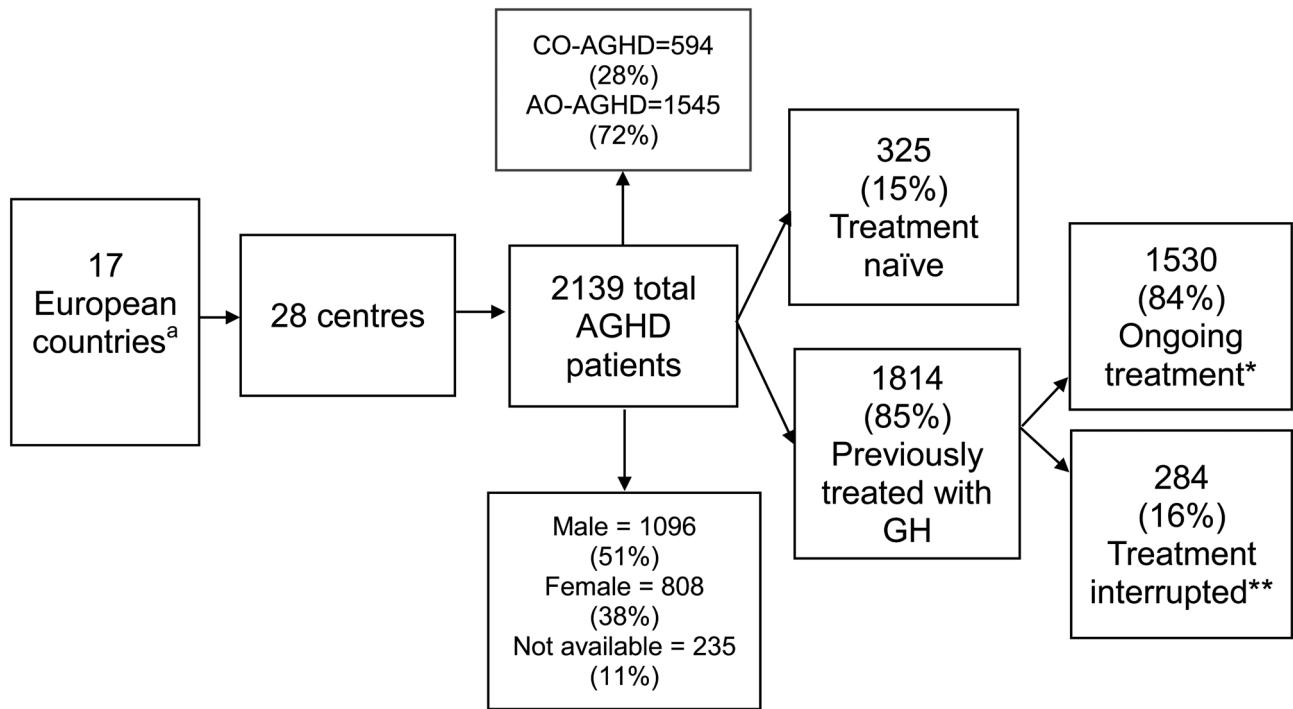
17 European countries$^a$

28 centres

2139 total AGHD patients

CO-AGHD=594 (28%) AO-AGHD=1545 (72%)

Male = 1096 (51%) Female = 808 (38%) Not available = 235 (11%)

325 (15%) Treatment naïve

1814 (85%) Previously treated with GH

1530 (84%) Ongoing treatment*

284 (16%) Treatment interrupted**